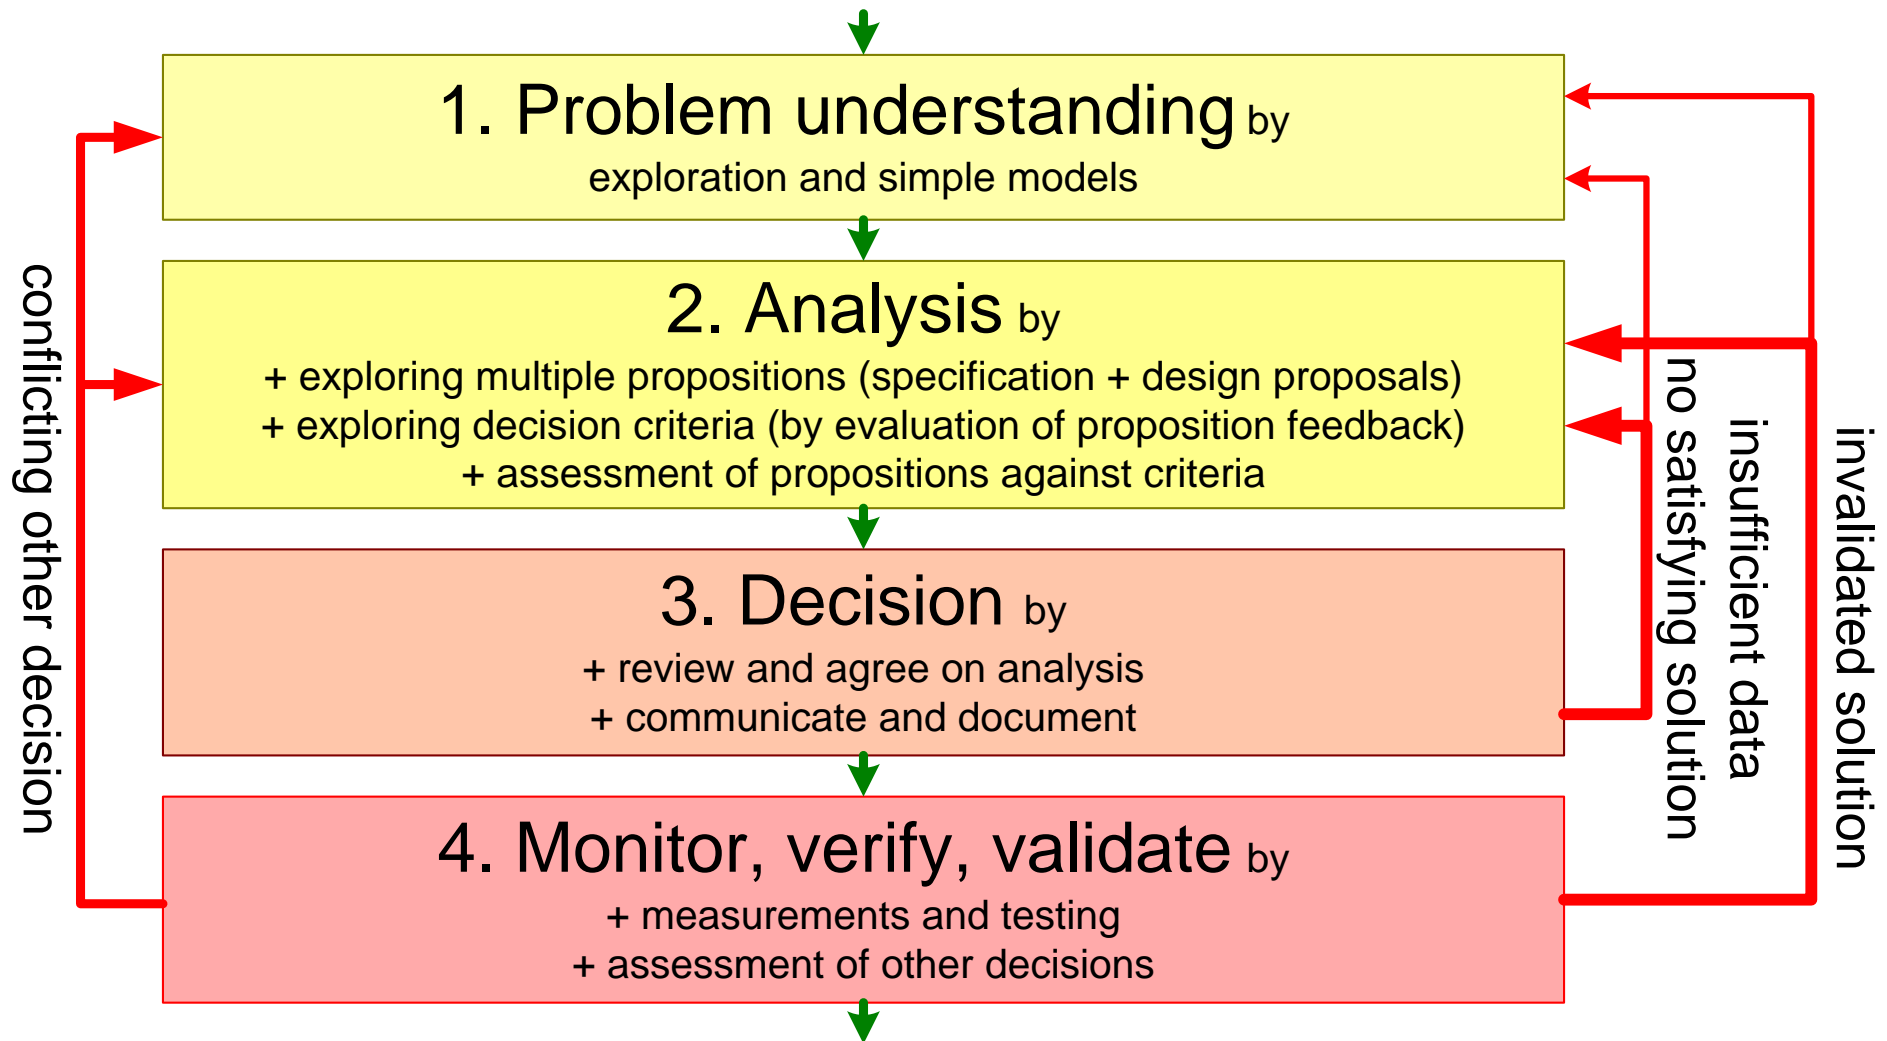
1. Problem understanding by
exploration and simple models

2. Analysis by
+ exploring multiple propositions (specification + design proposals)
+ exploring decision criteria (by evaluation of proposition feedback)
+ assessment of propositions against criteria

3. Decision by
+ review and agree on analysis
+ communicate and document

4. Monitor, verify, validate by
+ measurements and testing
+ assessment of other decisions

conflicting other decision

no satisfying solution

insufficient data

invalidated solution